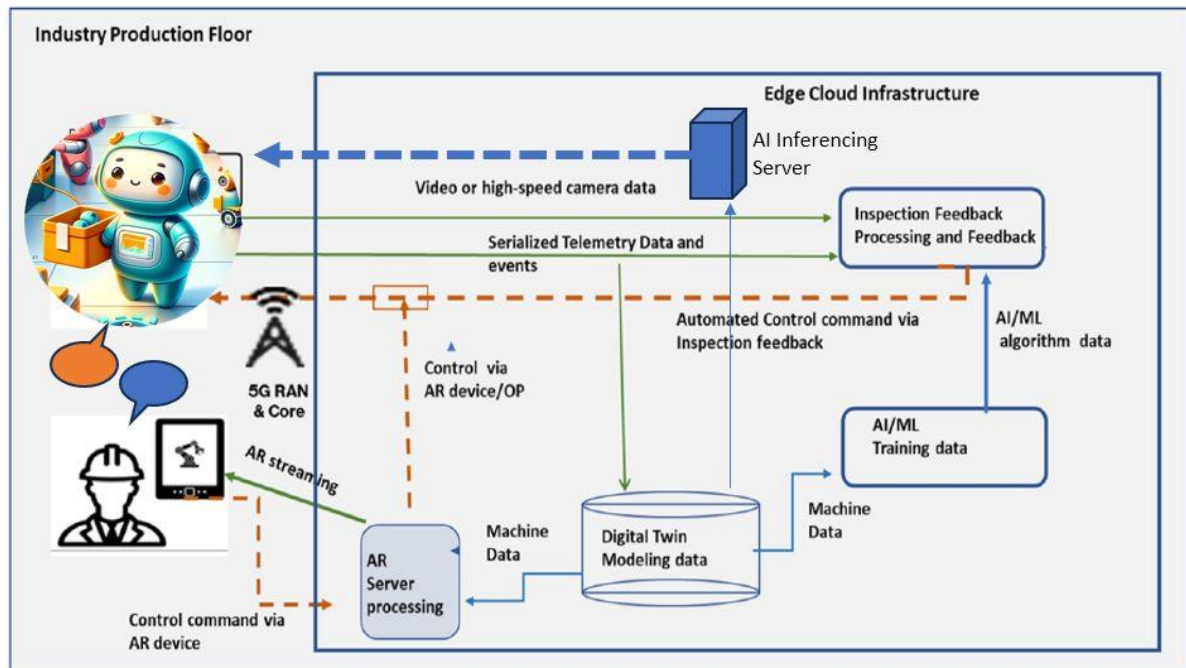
Industry Production Floor

Edge Cloud Infrastructure

AI Inferencing Server

Video or high-speed camera data

Inspection Feedback Processing and Feedback

Serialized Telemetry Data and events

Automated Control command via Inspection feedback

AI/ML algorithm data

5G RAN & Core

Control via AR device/OP

AI/ML Training data

AR streaming

Machine Data

Digital Twin Modeling data

Machine Data

AR Server processing

Control command via AR device